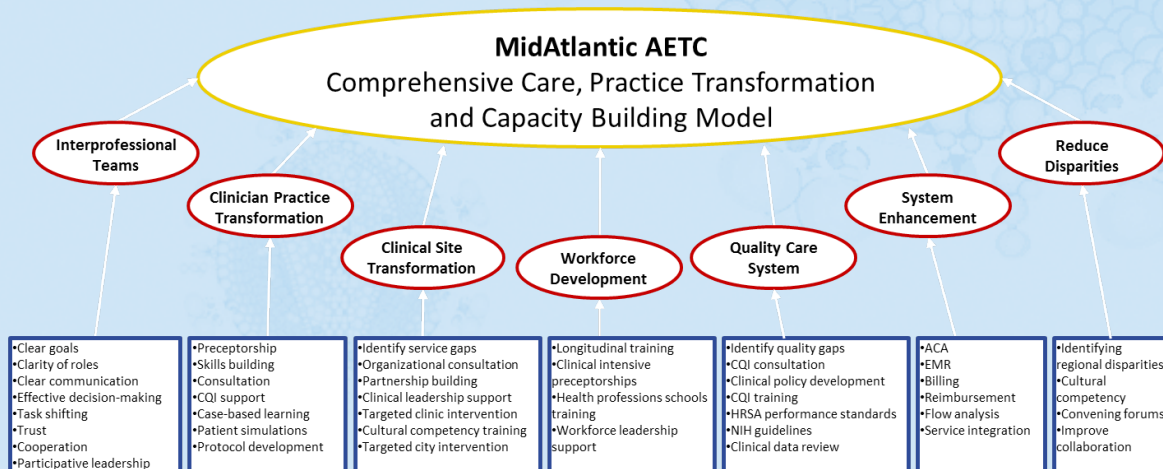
MidAtlantic AETC
Comprehensive Care, Practice Transformation and Capacity Building Model

Interprofessional Teams

Clinician Practice Transformation

Clinical Site Transformation

Workforce Development

Quality Care System

System Enhancement

Reduce Disparities

•Clear goals
•Clarity of roles
•Clear communication
•Effective decision-making
•Task shifting
•Trust
•Cooperation
•Participative leadership

•Preceptorship
•Skills building
•Consultation
•CQI support
•Case-based learning
•Patient simulations
•Protocol development

•Identify service gaps
•Organizational consultation
•Partnership building
•Clinical leadership support
•Targeted clinic intervention
•Cultural competency training
•Targeted city intervention

•Longitudinal training
•Clinical intensive preceptorships
•Health professions schools training
•Workforce leadership support

•Identify quality gaps
•CQI consultation
•Clinical policy development
•CQI training
•HRSA performance standards
•NIH guidelines
•Clinical data review

•ACA
•EMR
•Billing
•Reimbursement
•Flow analysis
•Service integration

•Identifying regional disparities
•Cultural competency
•Convening forums
•Improve collaboration